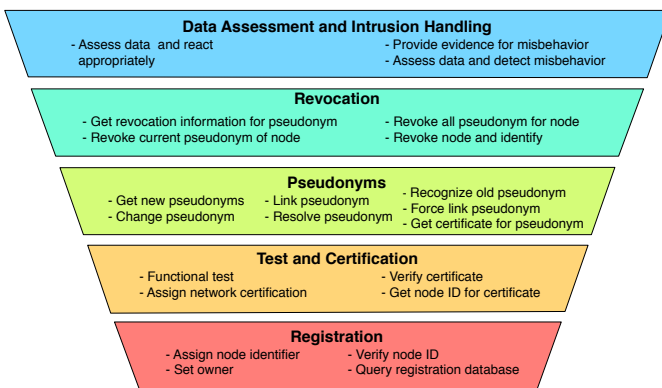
Data Assessment and Intrusion Handling

- Assess data and react appropriately

- Provide evidence for misbehavior
- Assess data and detect misbehavior

Revocation

- Get revocation information for pseudonym
- Revoke current pseudonym of node

- Revoke all pseudonym for node
- Revoke node and identify

Pseudonyms

- Get new pseudonyms
- Change pseudonym

- Link pseudonym
- Resolve pseudonym

- Recognize old pseudonym
- Force link pseudonym
- Get certificate for pseudonym

Test and Certification

- Functional test
- Assign network certification

- Verify certificate
- Get node ID for certificate

Registration

- Assign node identifier
- Set owner

- Verify node ID
- Query registration database